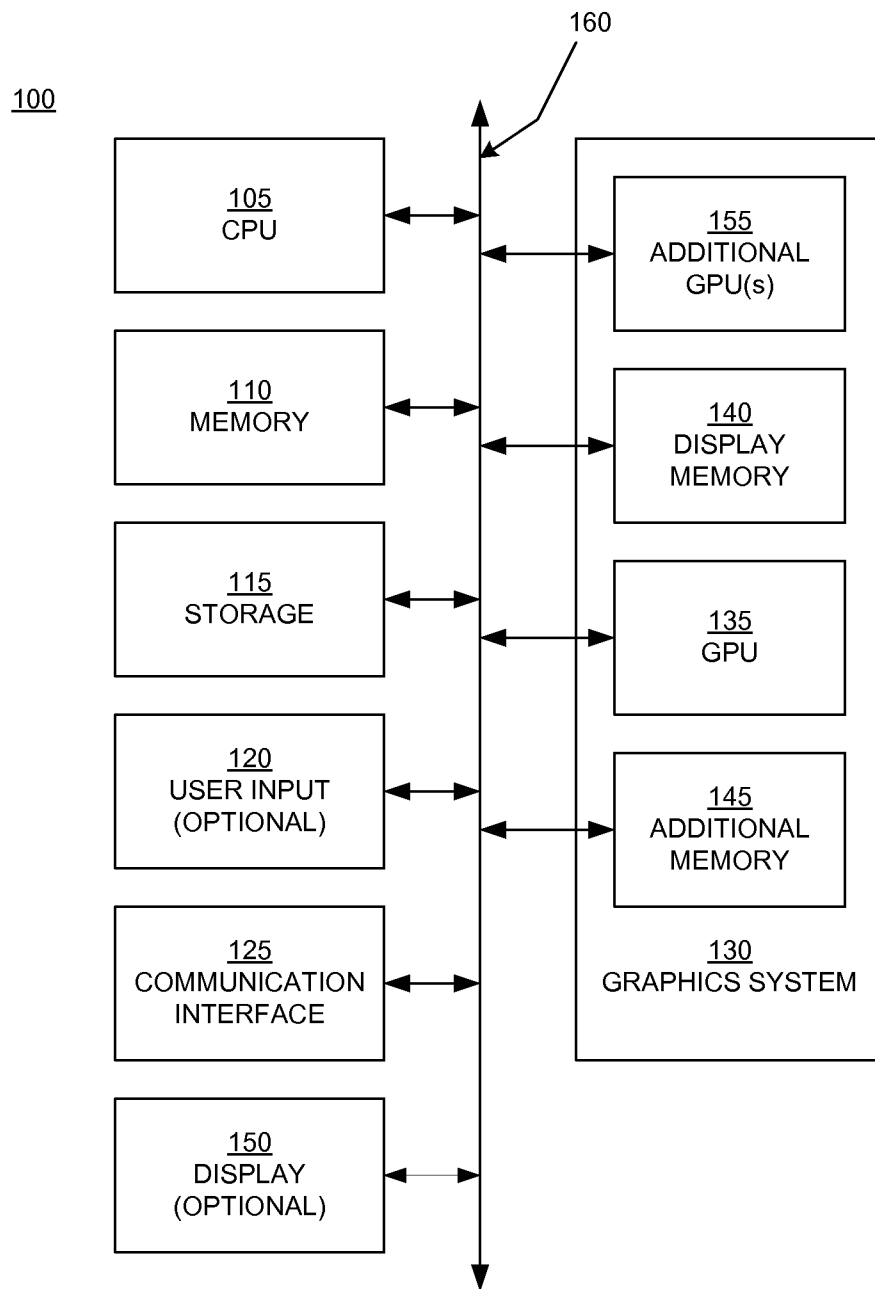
160

100

105
CPU

155
ADDITIONAL
GPU(s)

110
MEMORY

140
DISPLAY
MEMORY

115
STORAGE

135
GPU

120
USER INPUT
(OPTIONAL)

145
ADDITIONAL
MEMORY

125
COMMUNICATION
INTERFACE

130
GRAPHICS SYSTEM

150
DISPLAY
(OPTIONAL)